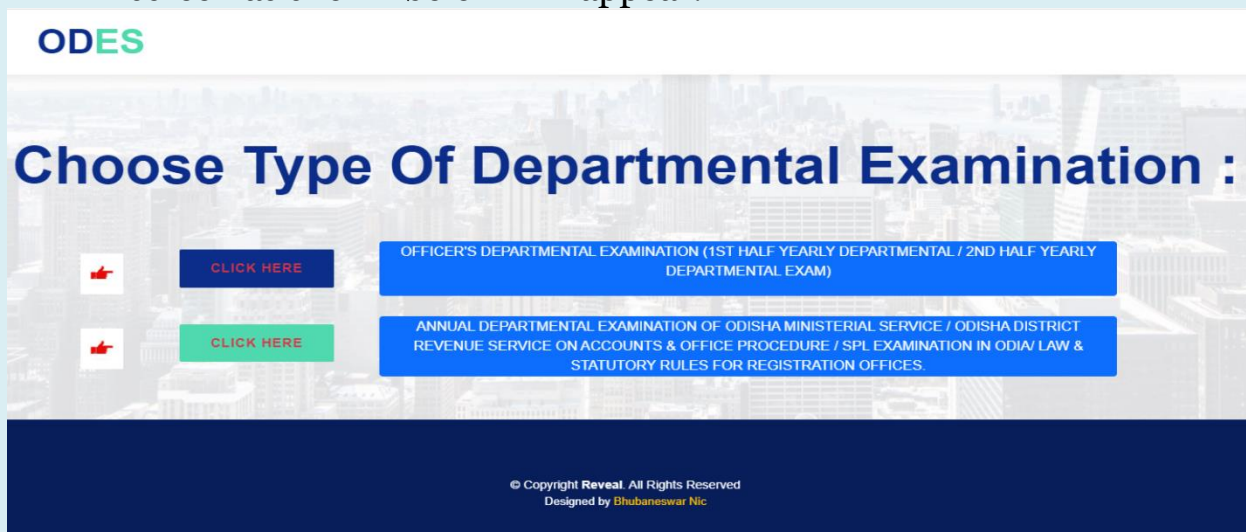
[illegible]

ODES

Choose Type Of Departmental Examination :

CLICK HERE

OFFICER'S DEPARTMENTAL EXAMINATION (1ST HALF YEARLY DEPARTMENTAL / 2ND HALF YEARLY DEPARTMENTAL EXAM)

CLICK HERE

ANNUAL DEPARTMENTAL EXAMINATION OF ODISHA MINISTERIAL SERVICE / ODISHA DISTRICT REVENUE SERVICE ON ACCOUNTS & OFFICE PROCEDURE / SPL EXAMINATION IN ODIA/ LAW & STATUTORY RULES FOR REGISTRATION OFFICES.

© Copyright Reveal. All Rights Reserved
Designed by Bhubaneswar Nic